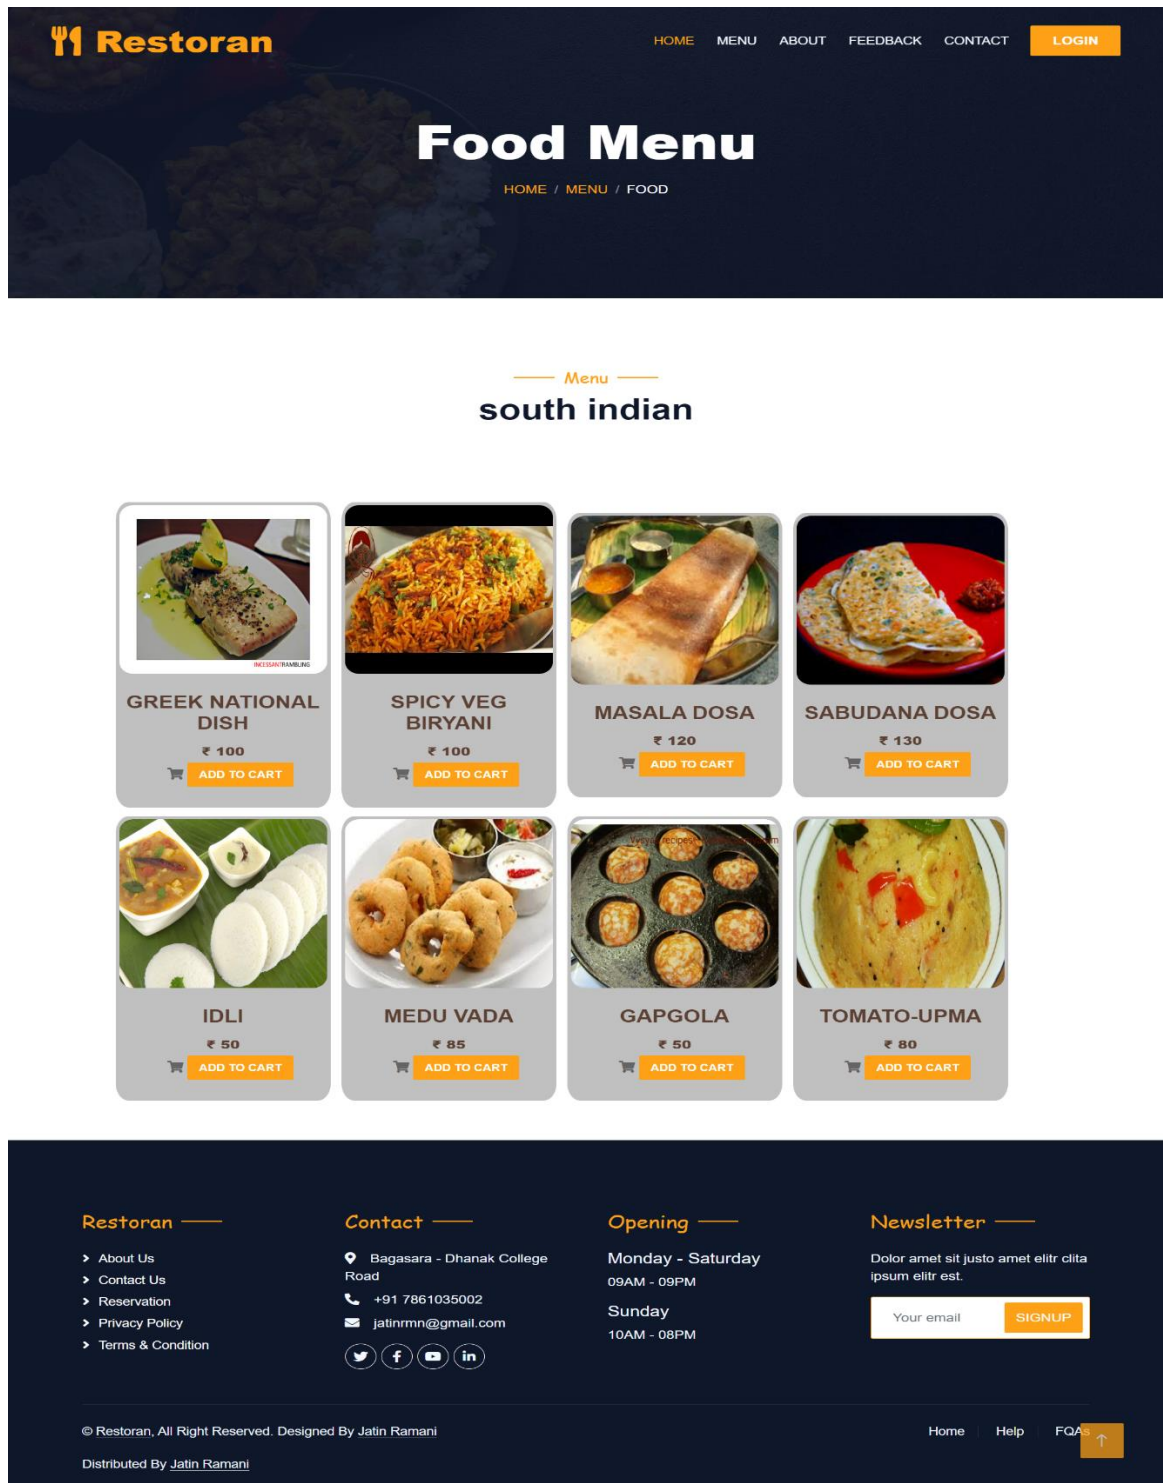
Restoran

HOME MENU ABOUT FEEDBACK CONTACT LOGIN

Food Menu

HOME / MENU / FOOD

Menu

south indian

GREEK NATIONAL DISH
₹ 100
ADD TO CART

SPICY VEG BIRYANI
₹ 100
ADD TO CART

MASALA DOSA
₹ 120
ADD TO CART

SABUDANA DOSA
₹ 130
ADD TO CART

IDLI
₹ 50
ADD TO CART

MEDU VADA
₹ 85
ADD TO CART

GAPGOLA
₹ 50
ADD TO CART

TOMATO-UPMA
₹ 80
ADD TO CART

Restoran

About Us
Contact Us
Reservation
Privacy Policy
Terms & Condition

Contact

Bagasara - Dhanak College Road
+91 7861035002
jatinrmn@gmail.com

Opening

Monday - Saturday
09AM - 09PM
Sunday
10AM - 08PM

Newsletter

Dolor amet sit justo amet elitr clita ipsum elitr est.

Your email SIGNUP

© Restoran, All Right Reserved. Designed By Jatin Ramani

Distributed By Jatin Ramani

Home Help FQAs